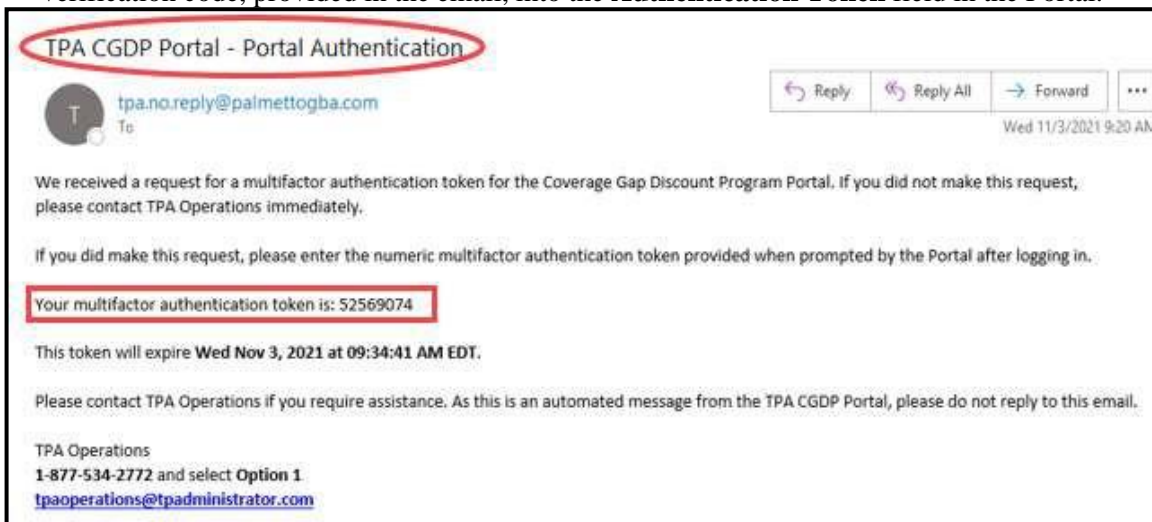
verification code, provided in the email, into the Authentication Token field in the Portal.

TPA CGDP Portal - Portal Authentication

T

tpa.no.reply@palmettogba.com
To

Reply
Reply All
Forward
...
Wed 11/3/2021 9:20 AM

We received a request for a multifactor authentication token for the Coverage Gap Discount Program Portal. If you did not make this request, please contact TPA Operations immediately.

If you did make this request, please enter the numeric multifactor authentication token provided when prompted by the Portal after logging in.

Your multifactor authentication token is: 52569074

This token will expire **Wed Nov 3, 2021 at 09:34:41 AM EDT.**

Please contact TPA Operations if you require assistance. As this is an automated message from the TPA CGDP Portal, please do not reply to this email.

TPA Operations
**1-877-534-2772** and select **Option 1**
**tpaoperations@tpadministrator.com**